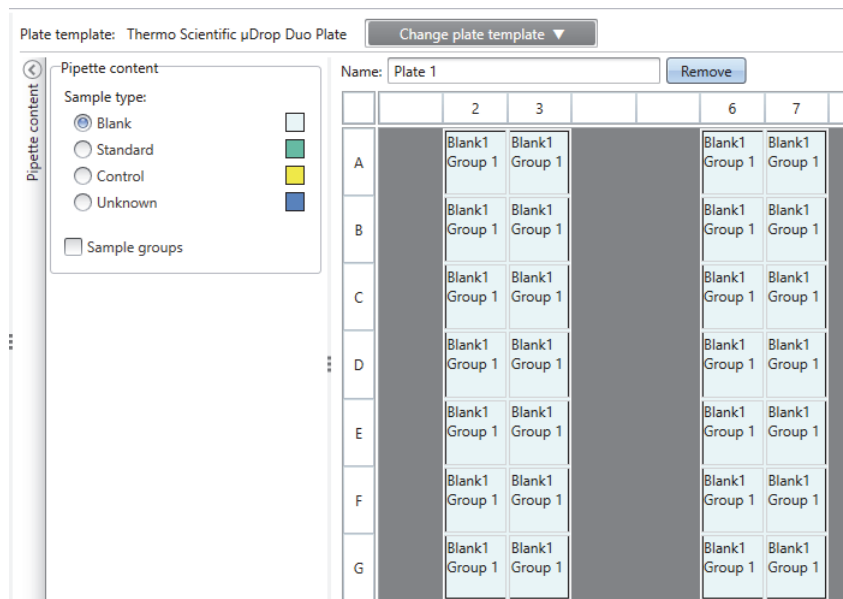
Plate template: Thermo Scientific µDrop Duo Plate

Change plate template ▼

Pipette content

Pipette content

Sample type:

Blank

Standard

Control

Unknown

Sample groups

Name: Plate 1

Remove

|   |   | 2 | 3 |   |   | 6 | 7 |
|---|---|---|---|---|---|---|---|
| A |   | Blank1 Group 1 | Blank1 Group 1 |   |   | Blank1 Group 1 | Blank1 Group 1 |
| B |   | Blank1 Group 1 | Blank1 Group 1 |   |   | Blank1 Group 1 | Blank1 Group 1 |
| C |   | Blank1 Group 1 | Blank1 Group 1 |   |   | Blank1 Group 1 | Blank1 Group 1 |
| D |   | Blank1 Group 1 | Blank1 Group 1 |   |   | Blank1 Group 1 | Blank1 Group 1 |
| E |   | Blank1 Group 1 | Blank1 Group 1 |   |   | Blank1 Group 1 | Blank1 Group 1 |
| F |   | Blank1 Group 1 | Blank1 Group 1 |   |   | Blank1 Group 1 | Blank1 Group 1 |
| G |   | Blank1 Group 1 | Blank1 Group 1 |   |   | Blank1 Group 1 | Blank1 Group 1 |